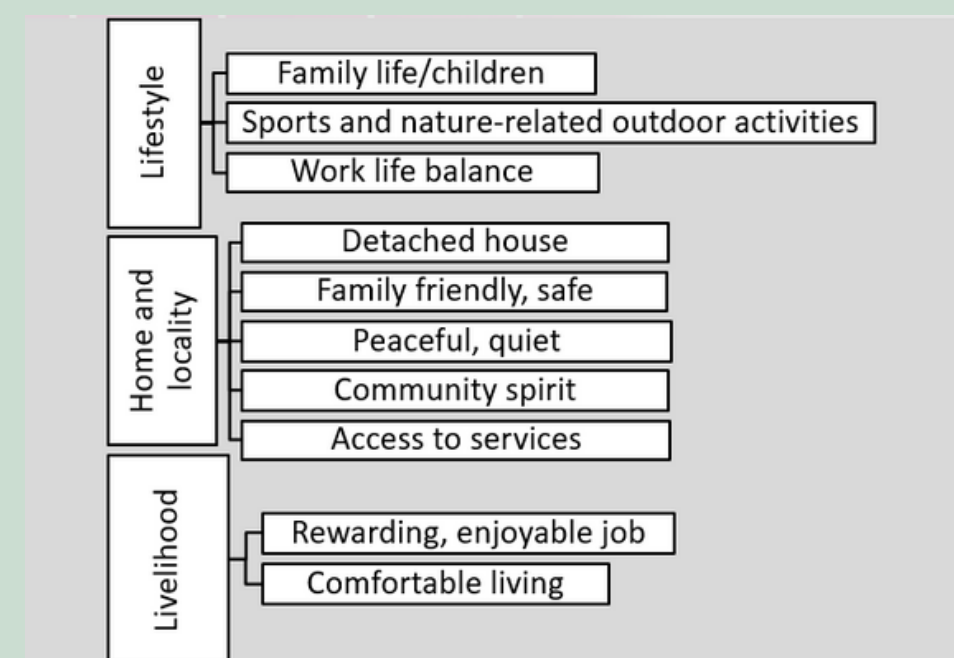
Lifestyle
Family life/children
Sports and nature-related outdoor activities
Work life balance

Home and locality
Detached house
Family friendly, safe
Peaceful, quiet
Community spirit
Access to services

Livelihood
Rewarding, enjoyable job
Comfortable living